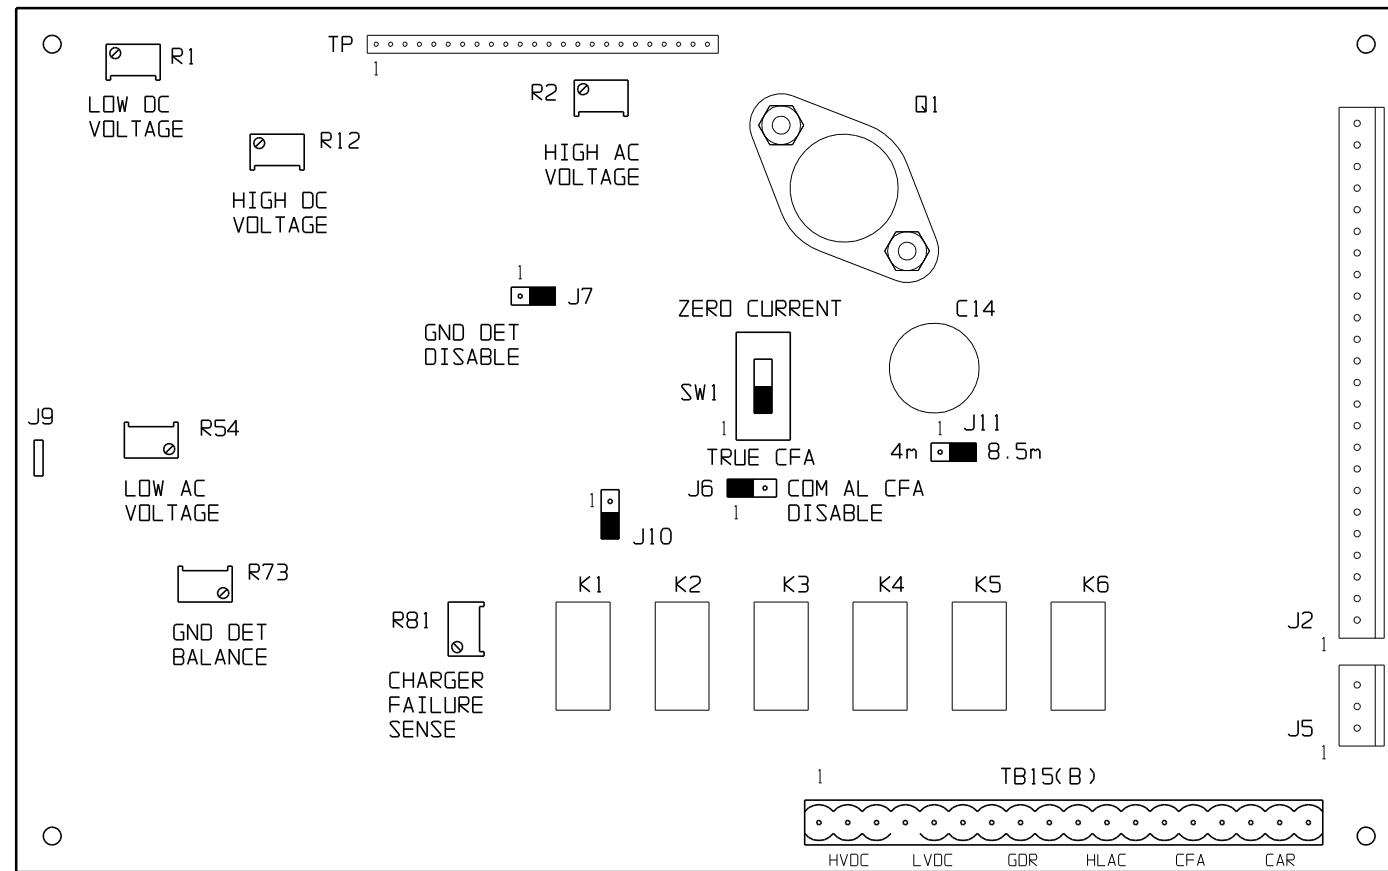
R1
LOW DC VOLTAGE

TP
1

R2
HIGH AC VOLTAGE

Q1

R12
HIGH DC VOLTAGE

1
J7
GND DET DISABLE

ZERO CURRENT

C14

SW1
1
TRUE CFA

J11
1
4m
8.5m

J9

R54
LOW AC VOLTAGE

1
J10

J6
COM AL CFA DISABLE
1

R73
GND DET BALANCE

K1
K2
K3
K4
K5
K6

R81
CHARGER FAILURE SENSE

J2
1

J5
1

1
TB15(B)

HVDC
LVDC
GDR
HLAC
CFA
CAR